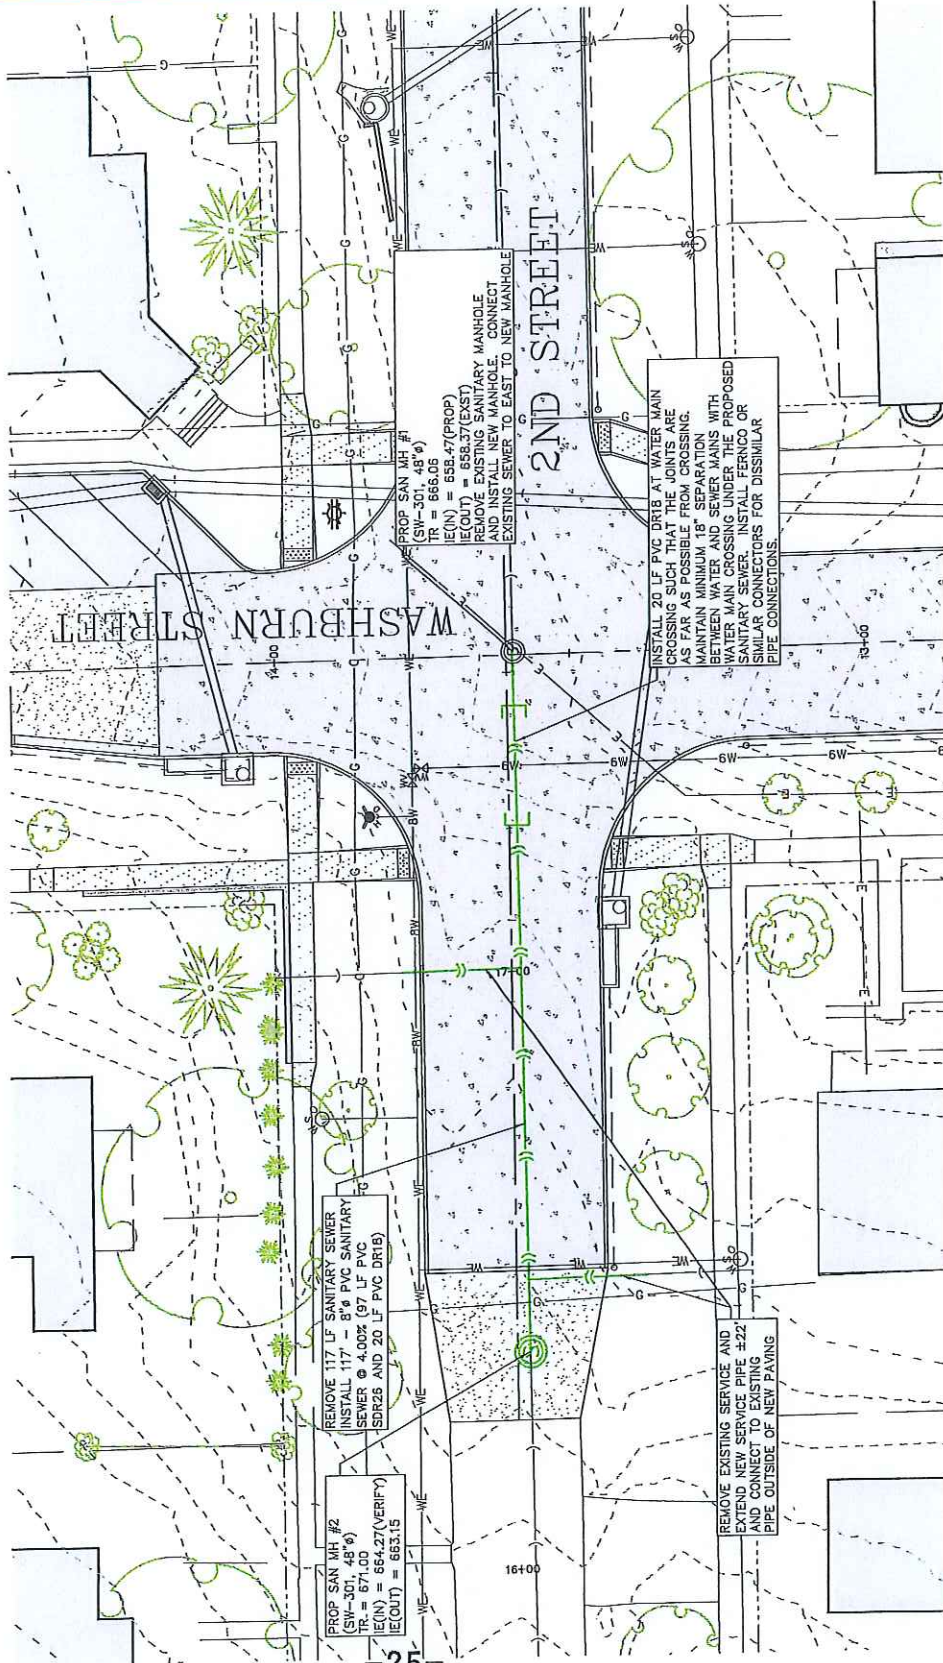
2ND STREET

WASHBURN STREET

PROP SAN MH #1
(SW-301, 48"ø)
TR = 666.06
IE(IN) = 658.47(PROP)
IE(OUT) = 658.37(EXST)
REMOVE EXISTING SANITARY MANHOLE AND INSTALL NEW MANHOLE. CONNECT EXISTING SEWER TO EAST TO NEW MANHOLE

INSTALL 20 LF PVC DR18 AT WATER MAIN CROSSING SUCH THAT THE JOINTS ARE AS FAR AS POSSIBLE FROM CROSSING. MAINTAIN MINIMUM 18" SEPARATION BETWEEN WATER AND SEWER MAINS WITH WATER MAIN CROSSING UNDER THE PROPOSED SANITARY SEWER. INSTALL FERNCO OR SIMILAR CONNECTORS FOR DISSIMILAR PIPE CONNECTIONS.

REMOVE 117 LF SANITARY SEWER
INSTALL 117' – 8"ø PVC SANITARY SEWER @ 4.00% (97 LF PVC SDR26 AND 20 LF PVC DR18)

PROP SAN MH #2
(SW-301, 48"ø)
TR = 671.00
IE(IN) = 664.27(VERIFY)
IE(OUT) = 663.15

REMOVE EXISTING SERVICE AND EXTEND NEW SERVICE PIPE ±22' AND CONNECT TO EXISTING PIPE OUTSIDE OF NEW PAVING

14+00
13+00
17+00
16+00
6W
WE
G
25